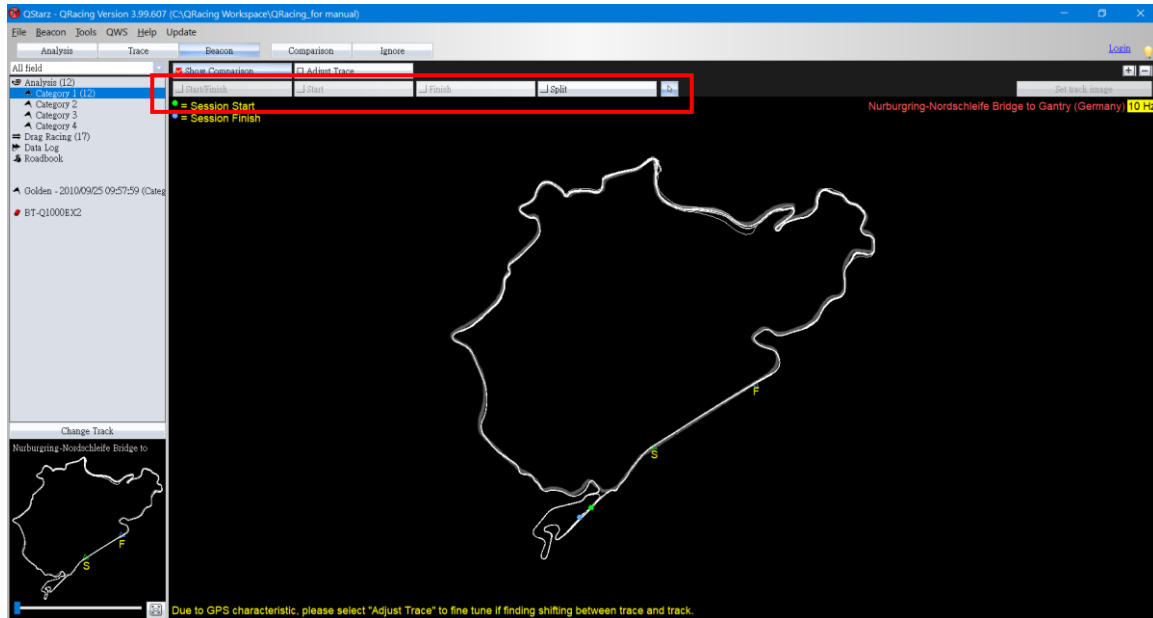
QStarz - QRacing Version 3.99.607 (C:\QRacing Workspace\QRacing_for manual)

File Beacon Tools QWS Help Update

Analysis Trace Beacon Comparison Ignore

Login

All field

Analysis (12)
Category 1 (12)
Category 2
Category 3
Category 4
Drag Racing (17)
Data Log
Roadbook

Golden - 2010/09/25 09:57:59 (Categ

BT-Q1000EX2

Show Comparison
Adjust Trace

Start/Finish
Start
Finish
Split

Set track image

= Session Start
= Session Finish

Nurburgring-Nordschleife Bridge to Gantry (Germany) 10 Hz

F

S

Change Track

Nurburgring-Nordschleife Bridge to

F

S

Due to GPS characteristic, please select "Adjust Trace" to fine tune if finding shifting between trace and track.